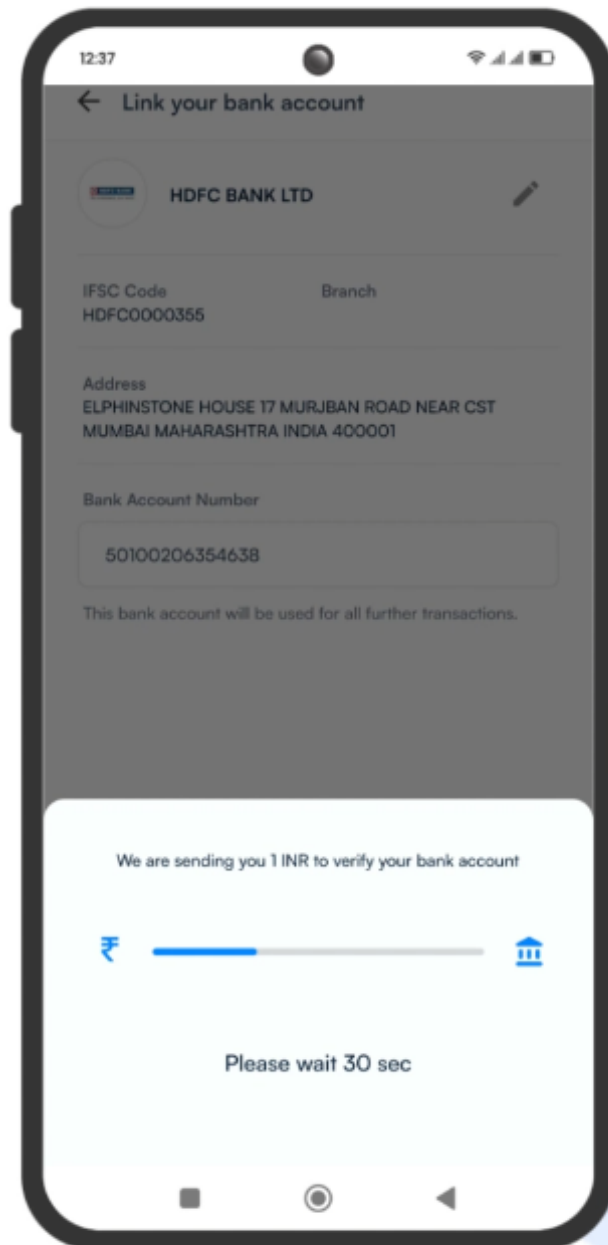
12:37

Link your bank account

HDFC BANK LTD

IFSC Code
HDFC0000355

Branch

Address
ELPHINSTONE HOUSE 17 MURJBAN ROAD NEAR CST MUMBAI MAHARASHTRA INDIA 400001

Bank Account Number

50100206354638

This bank account will be used for all further transactions.

We are sending you 1 INR to verify your bank account

₹

Please wait 30 sec